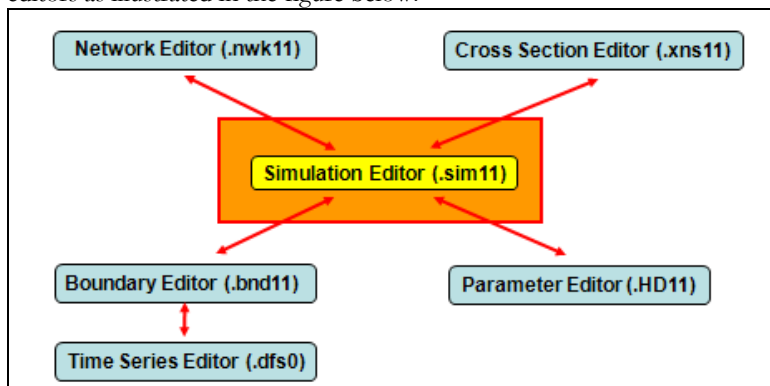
editors as illustrated in the figure below.

Network Editor (.nwk11)

Cross Section Editor (.xns11)

Simulation Editor (.sim11)

Boundary Editor (.bnd11)

Parameter Editor (.HD11)

Time Series Editor (.dfs0)